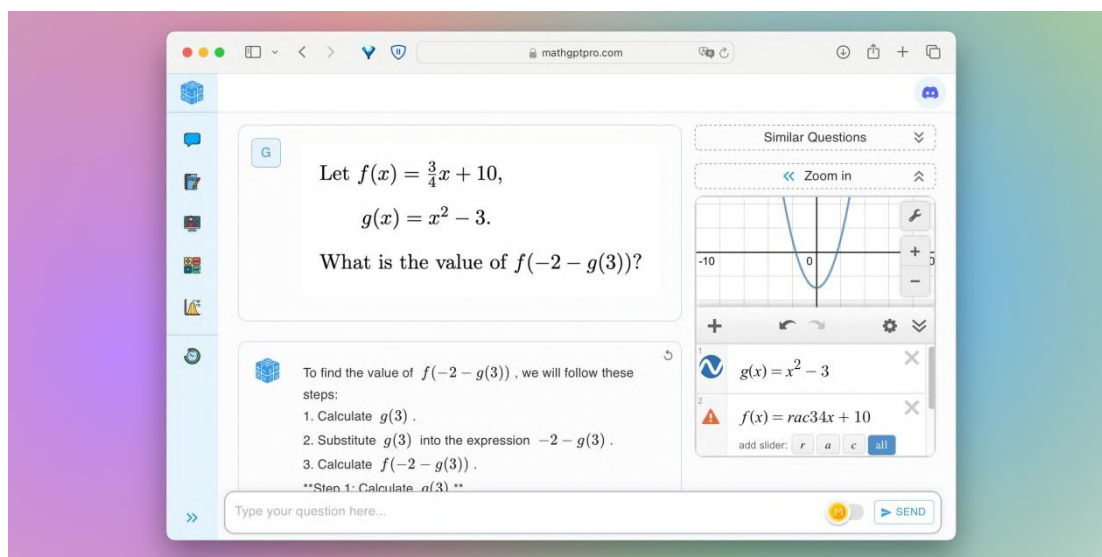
mathgptpro.com

G

Let $f(x) = \frac{3}{4}x + 10$,

$g(x) = x^2 - 3$.

What is the value of $f(-2 - g(3))$?

To find the value of $f(-2 - g(3))$ , we will follow these steps:

1. Calculate $g(3)$ .
2. Substitute $g(3)$ into the expression $-2 - g(3)$ .
3. Calculate $f(-2 - g(3))$ .

**Step 1: Calculate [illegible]

Similar Questions

Zoom in

-10

0

1 $g(x) = x^2 - 3$

2 $f(x) = rac34x + 10$

add slider: r a c all

Type your question here...

SEND